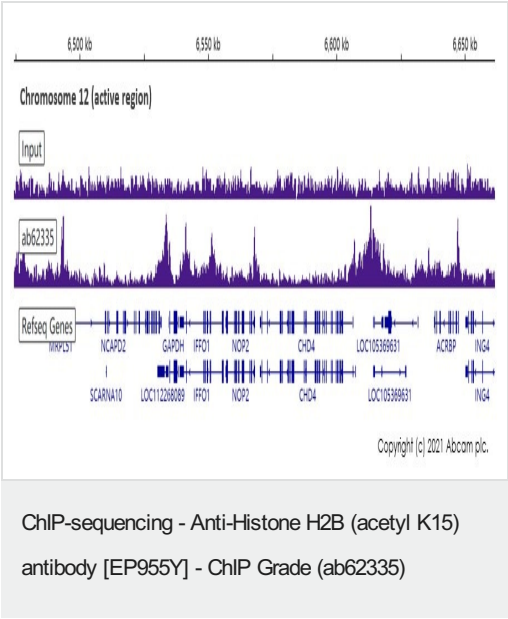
6,500 kb
6,550 kb
6,600 kb
6,650 kb

Chromosome 12 (active region)

Input

ab62335

Refseq Genes

MRPL51
NCAPD2
GAPDH
IFFO1
NOP2
CHD4
LOC105369631
ACRBP
ING4

SCARNA10
LOC112268089
IFFO1
NOP2
CHD4
LOC105369631
ING4

Copyright (c) 2021 Abcam plc.

ChIP-sequencing - Anti-Histone H2B (acetyl K15) antibody [EP955Y] - ChIP Grade (ab62335)